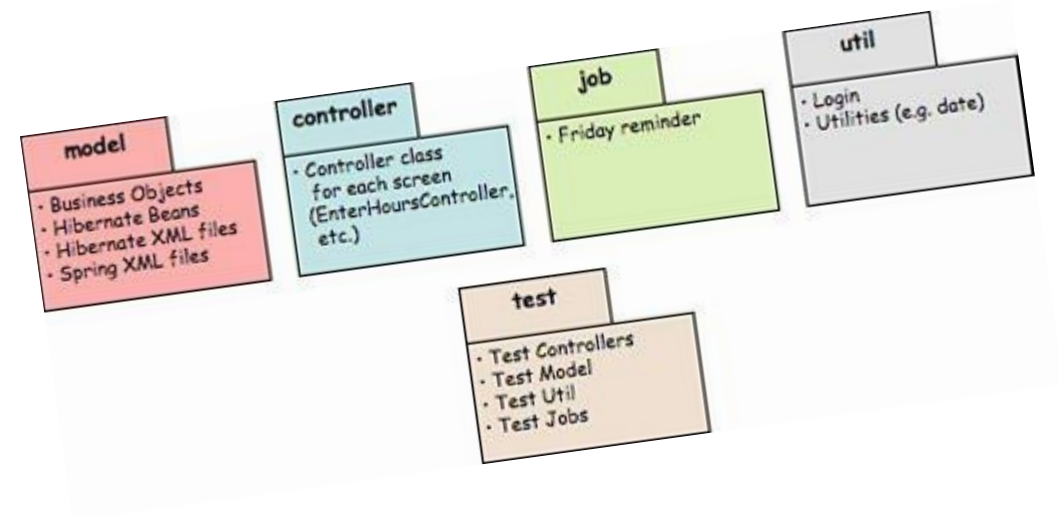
model

- Business Objects
- Hibernate Beans
- Hibernate XML files
- Spring XML files

controller

- Controller class for each screen (EnterHoursController, etc.)

job

- Friday reminder

util

- Login
- Utilities (e.g. date)

test

- Test Controllers
- Test Model
- Test Util
- Test Jobs